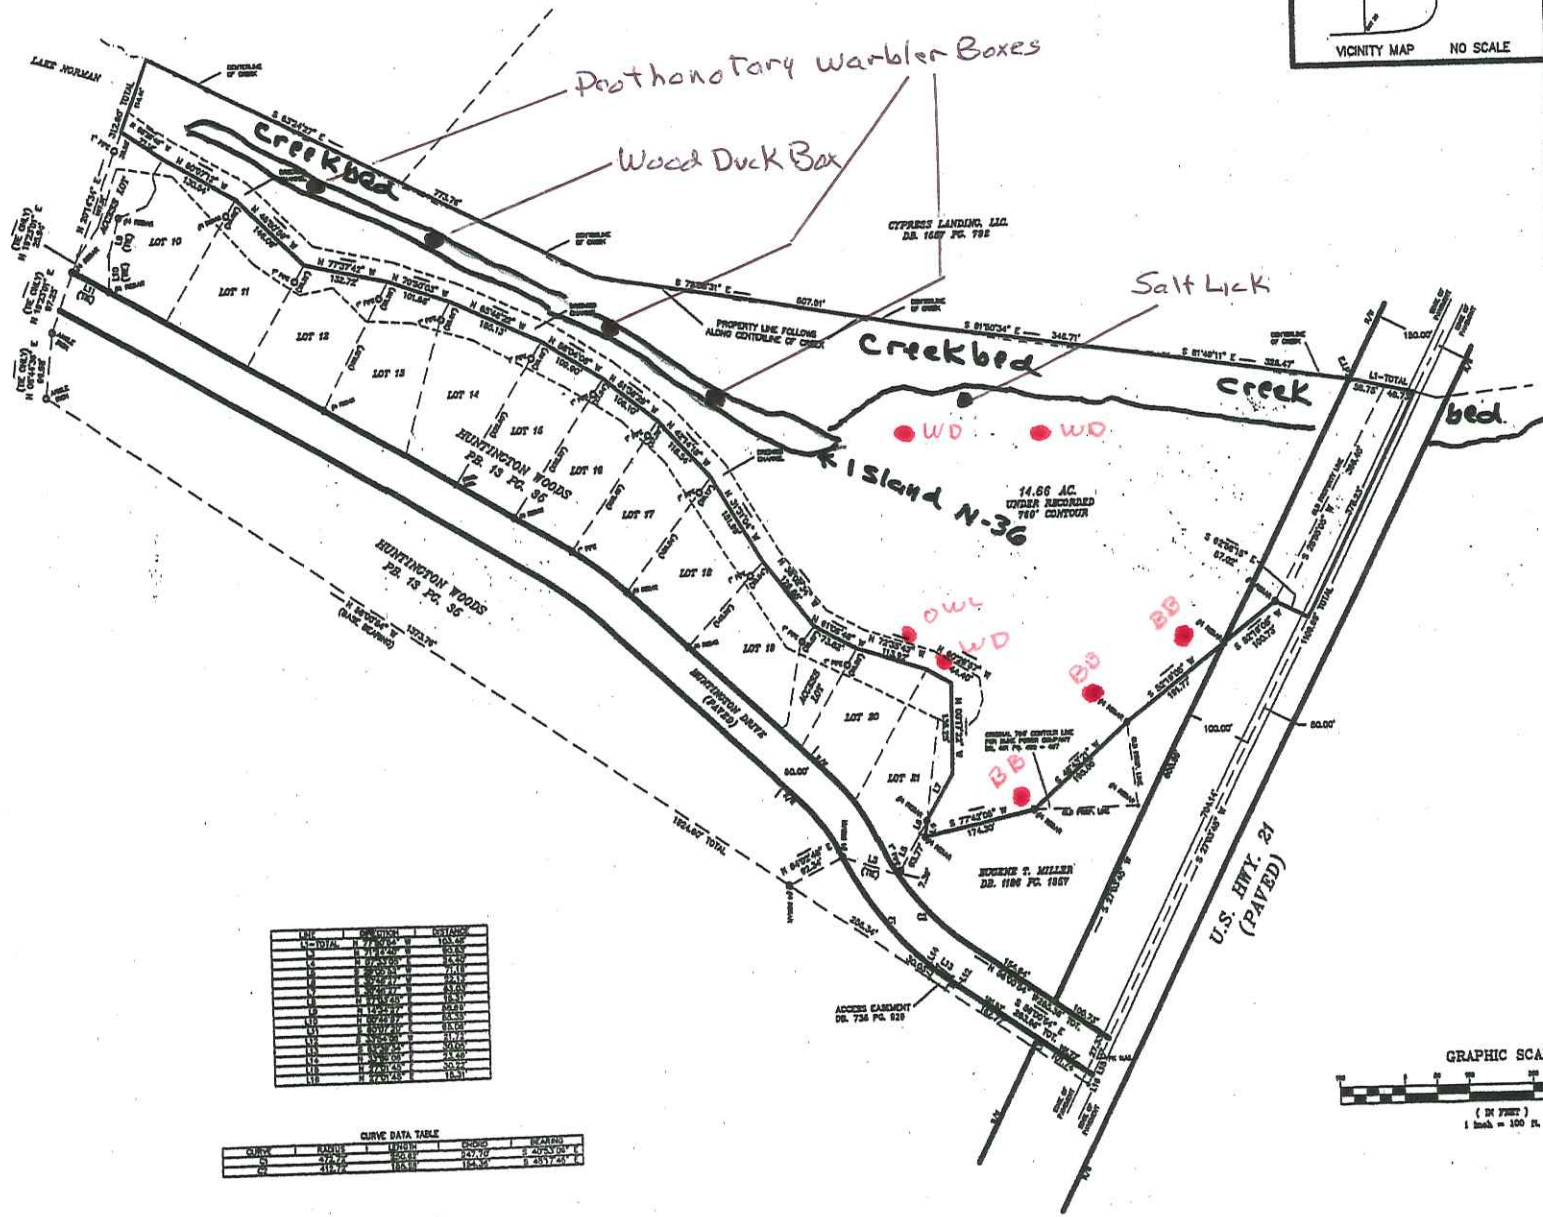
VICINITY MAP NO SCALE

Prothonotary Warbler Boxes

Wood Duck Box

LAKE NORMAN

Creekbed

CYPRESS LANDING, LLC
DB. 1667 PG. 792

Salt Lick

PROPERTY LINE FOLLOWS ALONG CENTERLINE OF CREEK

Creekbed

creek

bed

LOT 10

LOT 11

LOT 12

LOT 13

LOT 14

LOT 15

LOT 16

LOT 17

LOT 18

LOT 19

LOT 20

LOT 21

HUNTINGTON WOODS
PB. 13 PG. 36

Island N-36

WD

WD

14.66 AC.
UNDER RECORDED
760' CONTOUR

OWL

WD

BB

BB

BB

HUNTINGTON WOODS
PB. 13 PG. 36

HUNTINGTON DRIVE
(PAVED)

EUGENE T. MILLER
DB. 1186 PG. 1957

U.S. HWY. 21
(PAVED)

ACCESS EASEMENT
DB. 736 PG. 929

GRAPHIC SCA

( IN FEET )
1 inch = 100 ft.

CURVE DATA TABLE

| CURVE | RADIUS | LENGTH | CHORD | BEARING |
|---|---|---|---|---|
| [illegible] | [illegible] | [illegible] | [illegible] | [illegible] |
| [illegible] | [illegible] | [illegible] | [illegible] | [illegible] |

| LINE | DIRECTION | DISTANCE |
|---|---|---|
| L1-TOTAL | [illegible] | 103.48' |
| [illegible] | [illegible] | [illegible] |